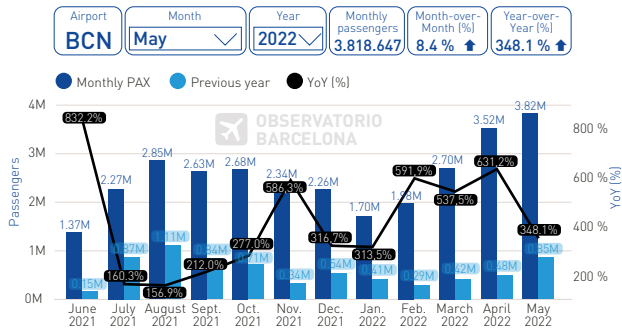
Airport
BCN

Month
May

Year
2022

Monthly passengers
3.818.647

Month-over-Month (%)
8.4 %

Year-over-Year (%)
348.1 %

Monthly PAX   Previous year   YoY (%)

OBSERVATORIO BARCELONA

Passengers

4M
3M
2M
1M
0M

800 %
600 %
400 %
200 %

YoY (%)

1.37M
0.15M
832.2%

2.27M
0.87M
160.3%

2.85M
1.11M
156.9%

2.63M
0.84M
212.0%

2.68M
0.71M
277.0%

2.34M
0.34M
586.3%

2.26M
0.54M
316.7%

1.70M
0.41M
313.5%

1.98M
0.29M
591.9%

2.70M
0.42M
537.5%

3.52M
0.48M
631.2%

3.82M
0.85M
348.1%

June 2021
July 2021
August 2021
Sept. 2021
Oct. 2021
Nov. 2021
Dec. 2021
Jan. 2022
Feb. 2022
March 2022
April 2022
May 2022